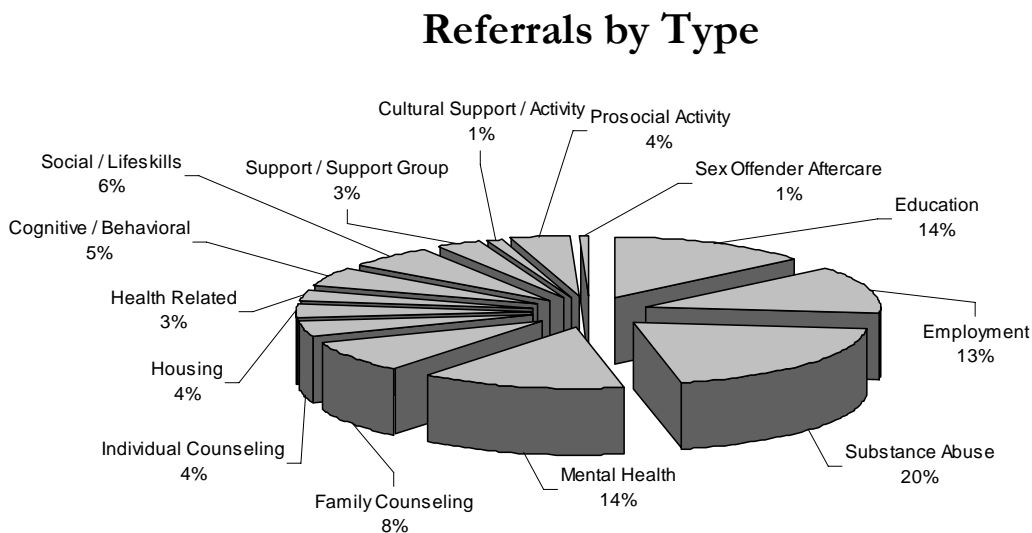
Referrals by Type

Cultural Support / Activity
1%

Prosocial Activity
4%

Social / Lifeskills
6%

Support / Support Group
3%

Sex Offender Aftercare
1%

Education
14%

Cognitive / Behavioral
5%

Health Related
3%

Employment
13%

Housing
4%

Individual Counseling
4%

Substance Abuse
20%

Mental Health
14%

Family Counseling
8%